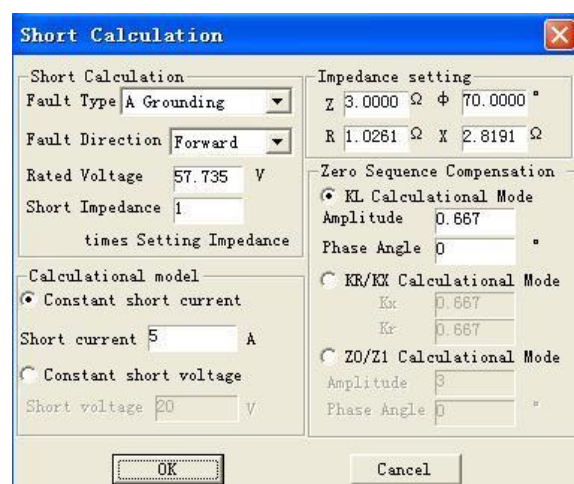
Short Calculation

Short Calculation
Fault Type A Grounding
Fault Direction Forward
Rated Voltage 57.735 V
Short Impedance 1
times Setting Impedance

Calculational model
Constant short current
Short current 5 A
Constant short voltage
Short voltage 20 V

Impedance setting
Z 3.0000 Ω Φ 70.0000 °
R 1.0261 Ω X 2.8191 Ω

Zero Sequence Compensation
KL Calculational Mode
Amplitude 0.667
Phase Angle 0 °
KR/KX Calculational Mode
Kx 0.667
Kr 0.667
Z0/Z1 Calculational Mode
Amplitude 3
Phase Angle 0 °

OK
Cancel